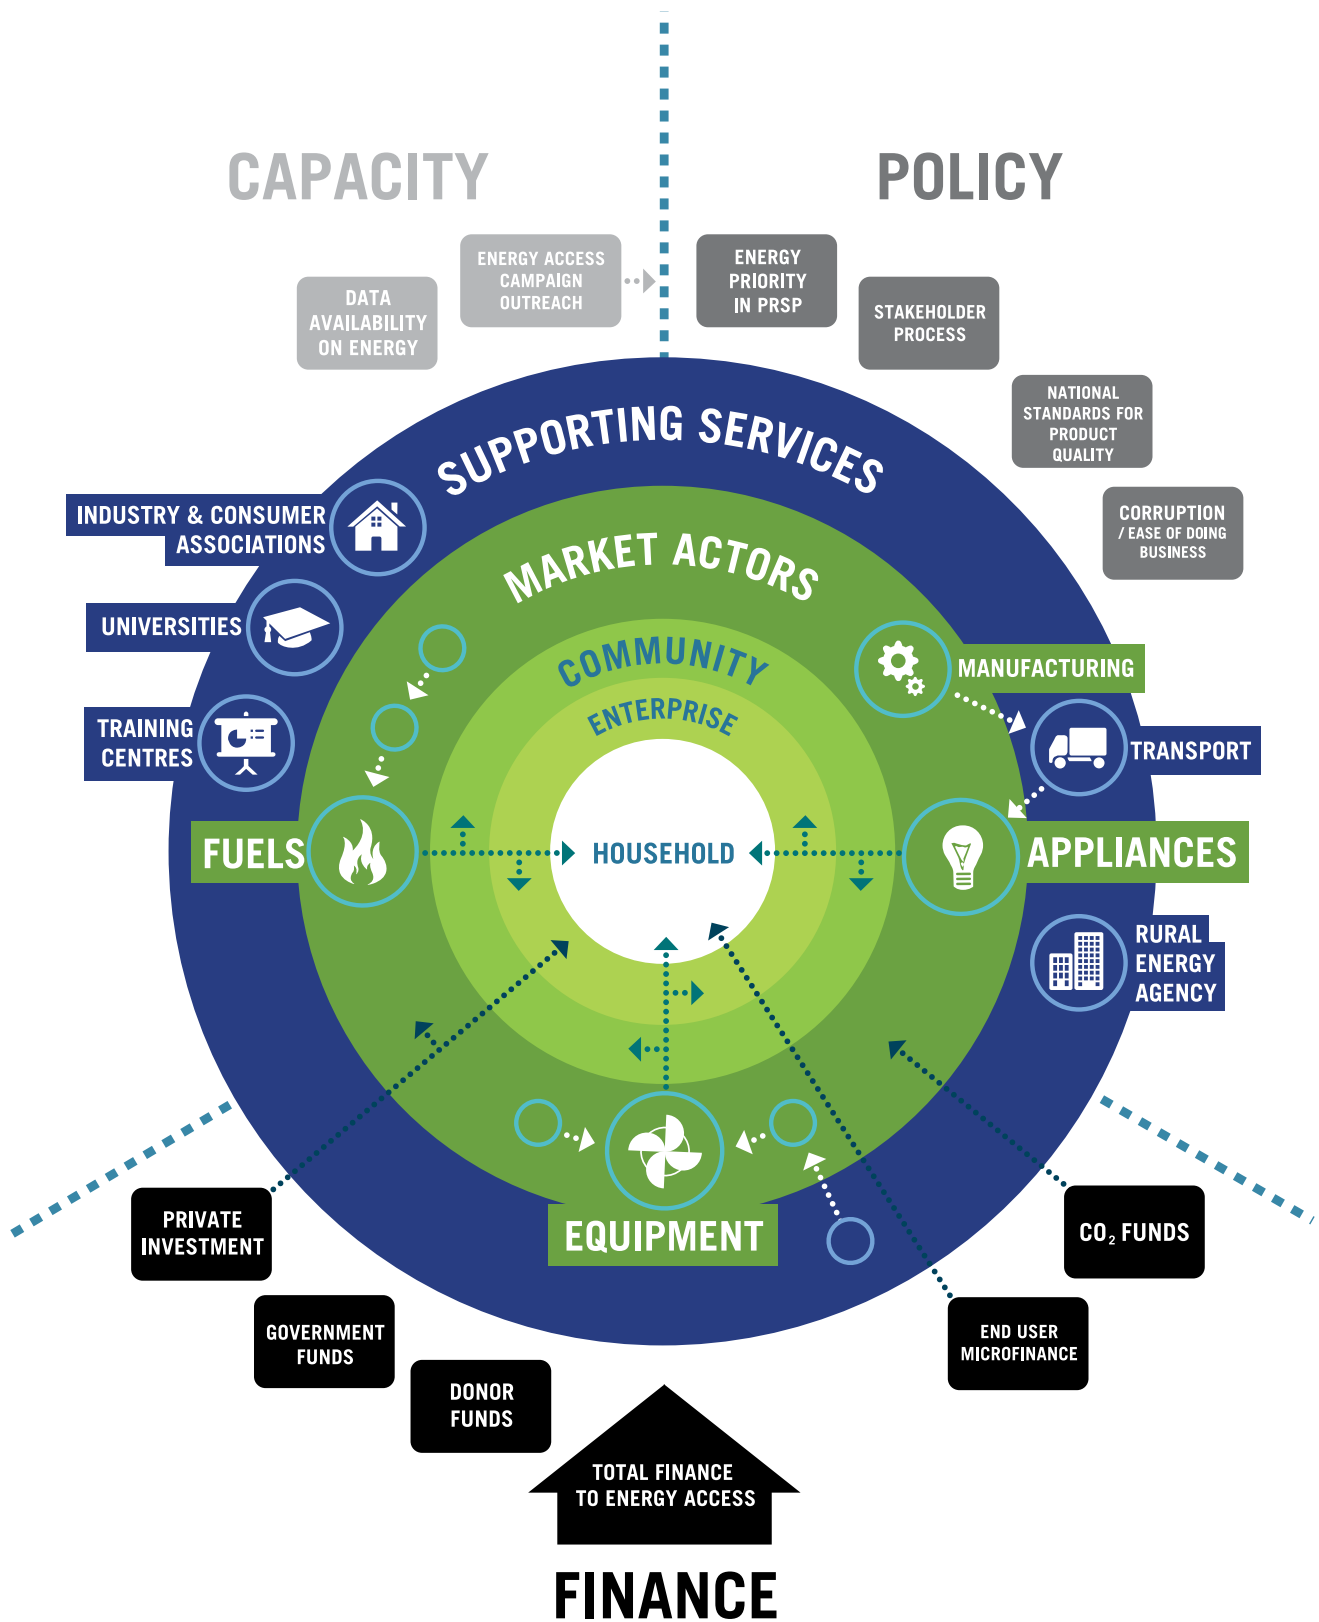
CAPACITY

POLICY

DATA AVAILABILITY ON ENERGY

ENERGY ACCESS CAMPAIGN OUTREACH

ENERGY PRIORITY IN PRSP

STAKEHOLDER PROCESS

NATIONAL STANDARDS FOR PRODUCT QUALITY

CORRUPTION / EASE OF DOING BUSINESS

SUPPORTING SERVICES

MARKET ACTORS

COMMUNITY

ENTERPRISE

HOUSEHOLD

INDUSTRY & CONSUMER ASSOCIATIONS

UNIVERSITIES

TRAINING CENTRES

FUELS

MANUFACTURING

TRANSPORT

APPLIANCES

RURAL ENERGY AGENCY

EQUIPMENT

PRIVATE INVESTMENT

GOVERNMENT FUNDS

DONOR FUNDS

$CO_2$ FUNDS

END USER MICROFINANCE

TOTAL FINANCE TO ENERGY ACCESS

FINANCE